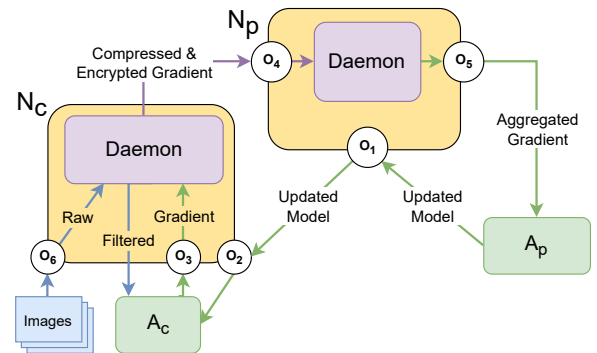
$N_p$

Compressed & Encrypted Gradient

$o_4$

Daemon

$o_5$

$N_c$

Daemon

$o_1$

Aggregated Gradient

Raw

Gradient

Updated Model

Updated Model

Filtered

$o_6$

$o_3$

$o_2$

$A_p$

Images

$A_c$